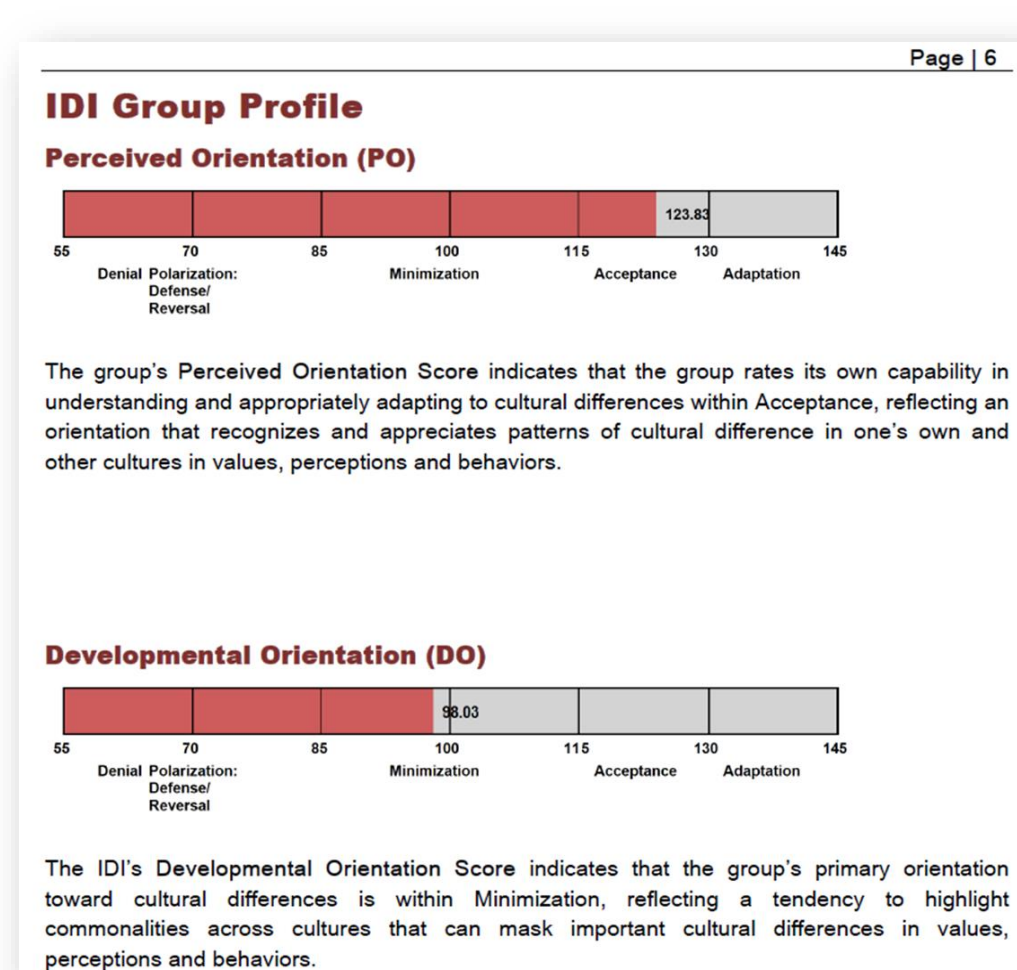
Page | 6

IDI Group Profile

Perceived Orientation (PO)

123.83

55 70 85 100 115 130 145

Denial Polarization: Defense/ Reversal Minimization Acceptance Adaptation

The group's Perceived Orientation Score indicates that the group rates its own capability in understanding and appropriately adapting to cultural differences within Acceptance, reflecting an orientation that recognizes and appreciates patterns of cultural difference in one's own and other cultures in values, perceptions and behaviors.

Developmental Orientation (DO)

98.03

55 70 85 100 115 130 145

Denial Polarization: Defense/ Reversal Minimization Acceptance Adaptation

The IDI's Developmental Orientation Score indicates that the group's primary orientation toward cultural differences is within Minimization, reflecting a tendency to highlight commonalities across cultures that can mask important cultural differences in values, perceptions and behaviors.